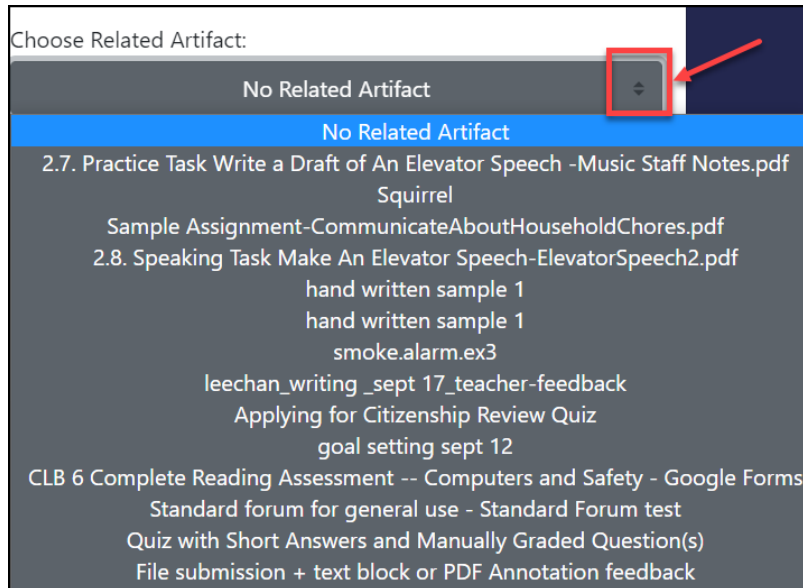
Choose Related Artifact:

No Related Artifact

No Related Artifact
2.7. Practice Task Write a Draft of An Elevator Speech -Music Staff Notes.pdf
Squirrel
Sample Assignment-CommunicateAboutHouseholdChores.pdf
2.8. Speaking Task Make An Elevator Speech-ElevatorSpeech2.pdf
hand written sample 1
hand written sample 1
smoke.alarm.ex3
leechan_writing _sept 17_teacher-feedback
Applying for Citizenship Review Quiz
goal setting sept 12
CLB 6 Complete Reading Assessment -- Computers and Safety - Google Forms
Standard forum for general use - Standard Forum test
Quiz with Short Answers and Manually Graded Question(s)
File submission + text block or PDF Annotation feedback